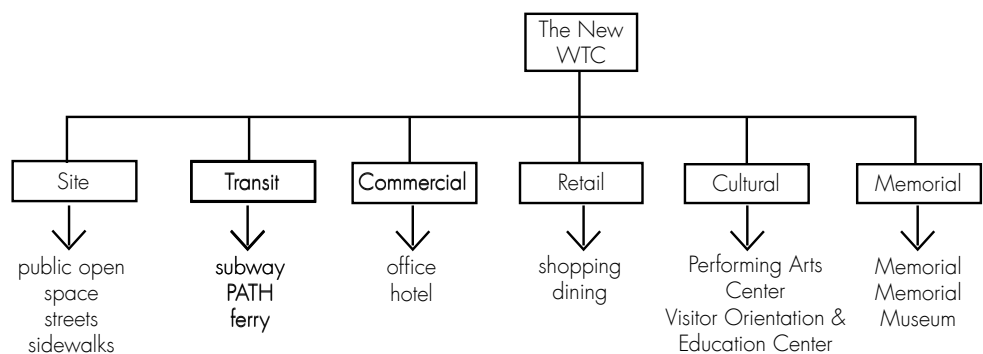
The New WTC

Site
public open space
streets
sidewalks

Transit
subway
PATH
ferry

Commercial
office
hotel

Retail
shopping
dining

Cultural
Performing Arts Center
Visitor Orientation & Education Center

Memorial
Memorial
Memorial Museum